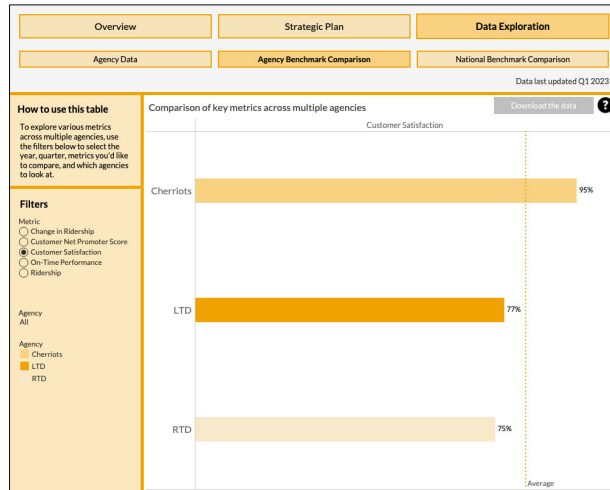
Overview
Strategic Plan
Data Exploration
Agency Data
Agency Benchmark Comparison
National Benchmark Comparison
Data last updated Q1 2023

How to use this table
To explore various metrics across multiple agencies, use the filters below to select the year, quarter, metrics you'd like to compare, and which agencies to look at.

Filters
Metric
Change in Ridership
Customer Net Promoter Score
Customer Satisfaction
On-Time Performance
Ridership

Agency
All

Agency
Cherriots
LTD
RTD

Comparison of key metrics across multiple agencies
Download the data
?
Customer Satisfaction
Cherriots
95%
LTD
77%
RTD
75%
Average